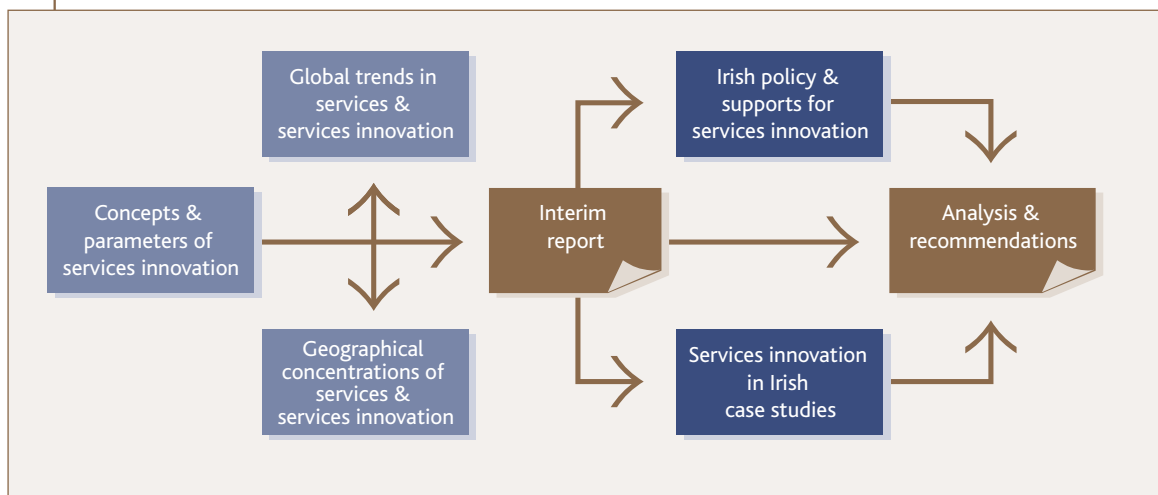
Global trends in services & services innovation

Concepts & parameters of services innovation

Geographical concentrations of services & services innovation

Interim report

Irish policy & supports for services innovation

Services innovation in Irish case studies

Analysis & recommendations